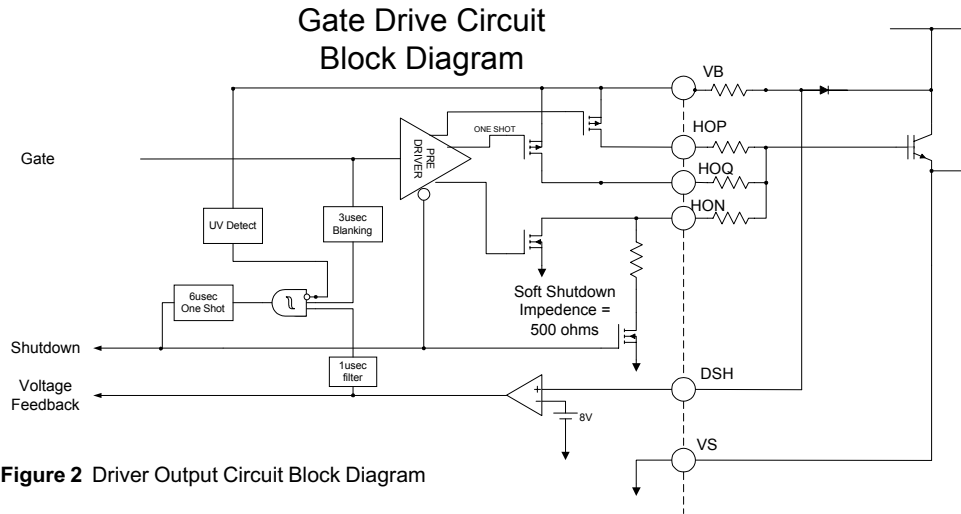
Gate Drive Circuit
Block Diagram

Gate

PRE DRIVER

ONE SHOT

VB

HOP

HOQ

HON

UV Detect

3usec Blanking

6usec One Shot

Soft Shutdown Impedence = 500 ohms

Shutdown

1usec filter

Voltage Feedback

+

-

8V

DSH

VS

**Figure 2** Driver Output Circuit Block Diagram